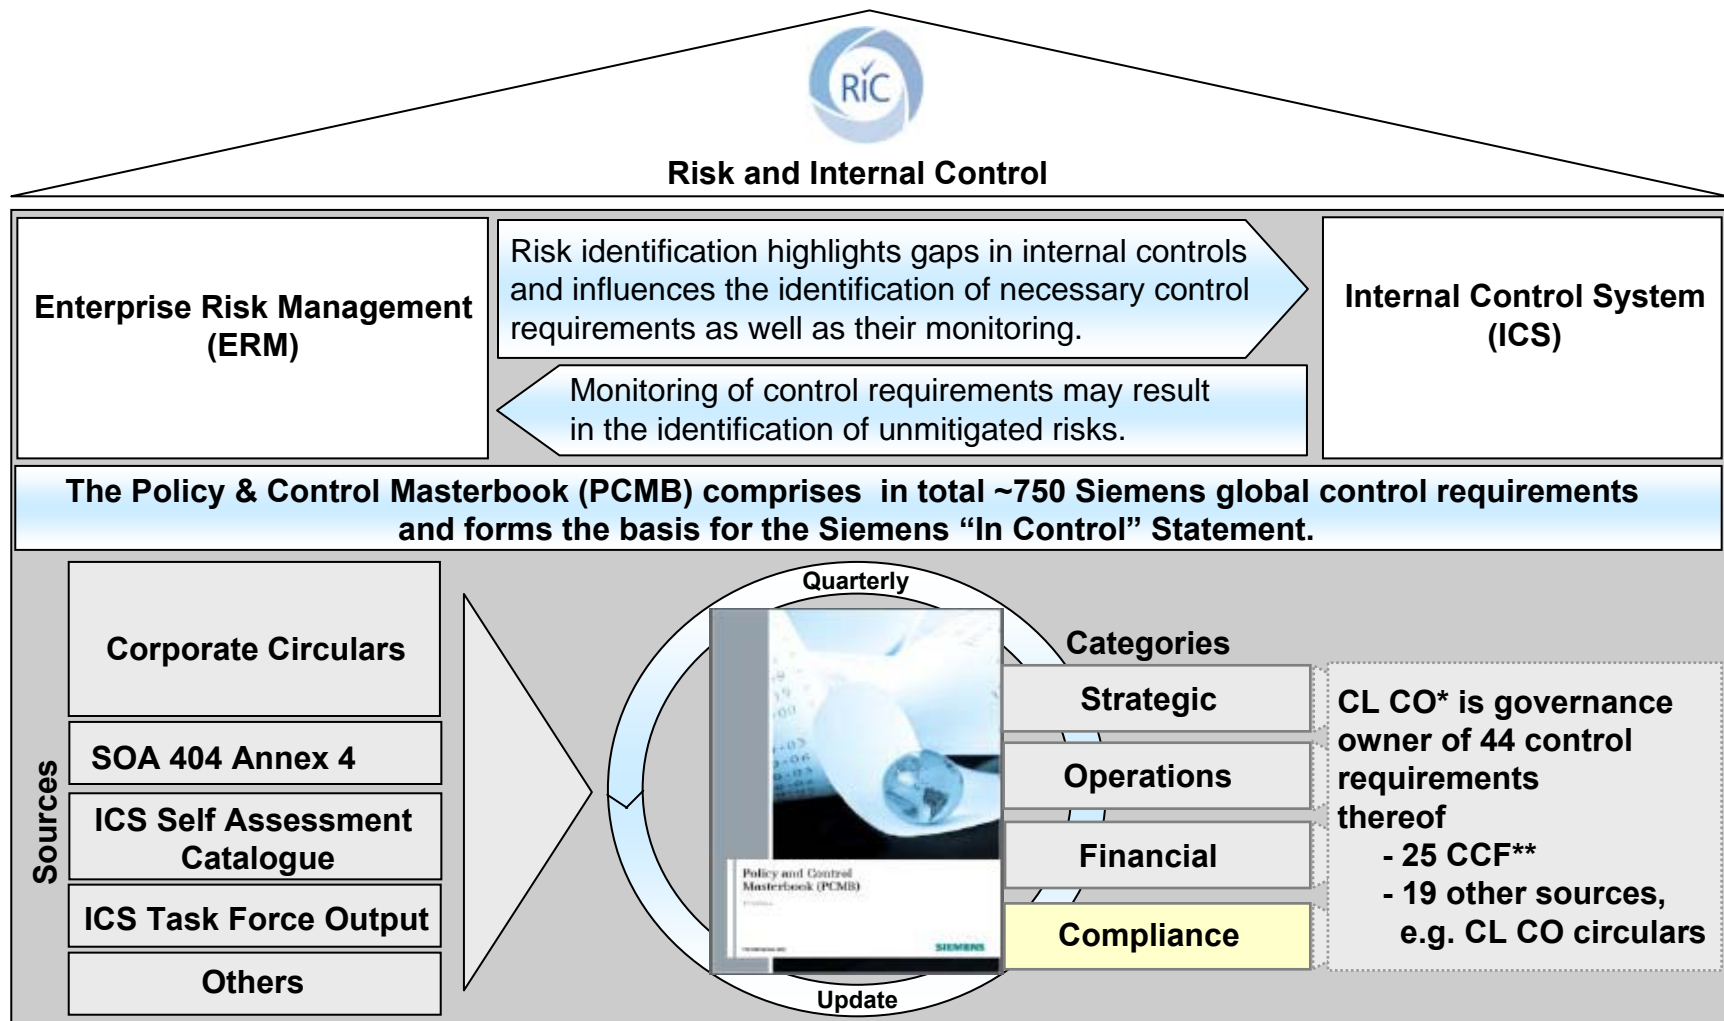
RiC

Risk and Internal Control

Enterprise Risk Management (ERM)

Risk identification highlights gaps in internal controls and influences the identification of necessary control requirements as well as their monitoring.

Monitoring of control requirements may result in the identification of unmitigated risks.

Internal Control System (ICS)

The Policy & Control Masterbook (PCMB) comprises in total ~750 Siemens global control requirements and forms the basis for the Siemens “In Control” Statement.

Sources

Corporate Circulars

SOA 404 Annex 4

ICS Self Assessment Catalogue

ICS Task Force Output

Others

Quarterly

Policy and Control Masterbook (PCMB)

SIEMENS

Update

Categories

Strategic

Operations

Financial

Compliance

CL CO* is governance owner of 44 control requirements thereof
- 25 CCF**
- 19 other sources, e.g. CL CO circulars